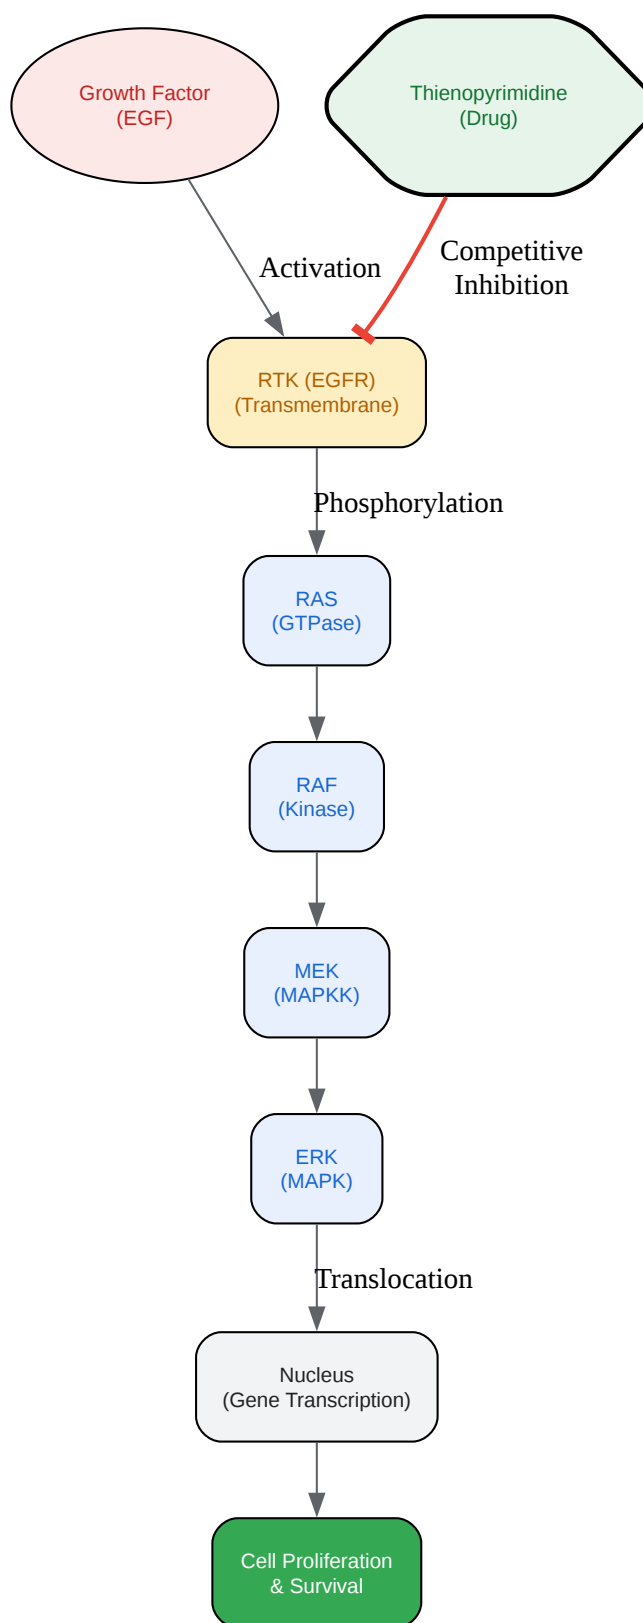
Growth Factor
(EGF)

Thienopyrimidine
(Drug)

Activation

Competitive
Inhibition

RTK (EGFR)
(Transmembrane)

Phosphorylation

RAS
(GTPase)

RAF
(Kinase)

MEK
(MAPKK)

ERK
(MAPK)

Translocation

Nucleus
(Gene Transcription)

Cell Proliferation
& Survival